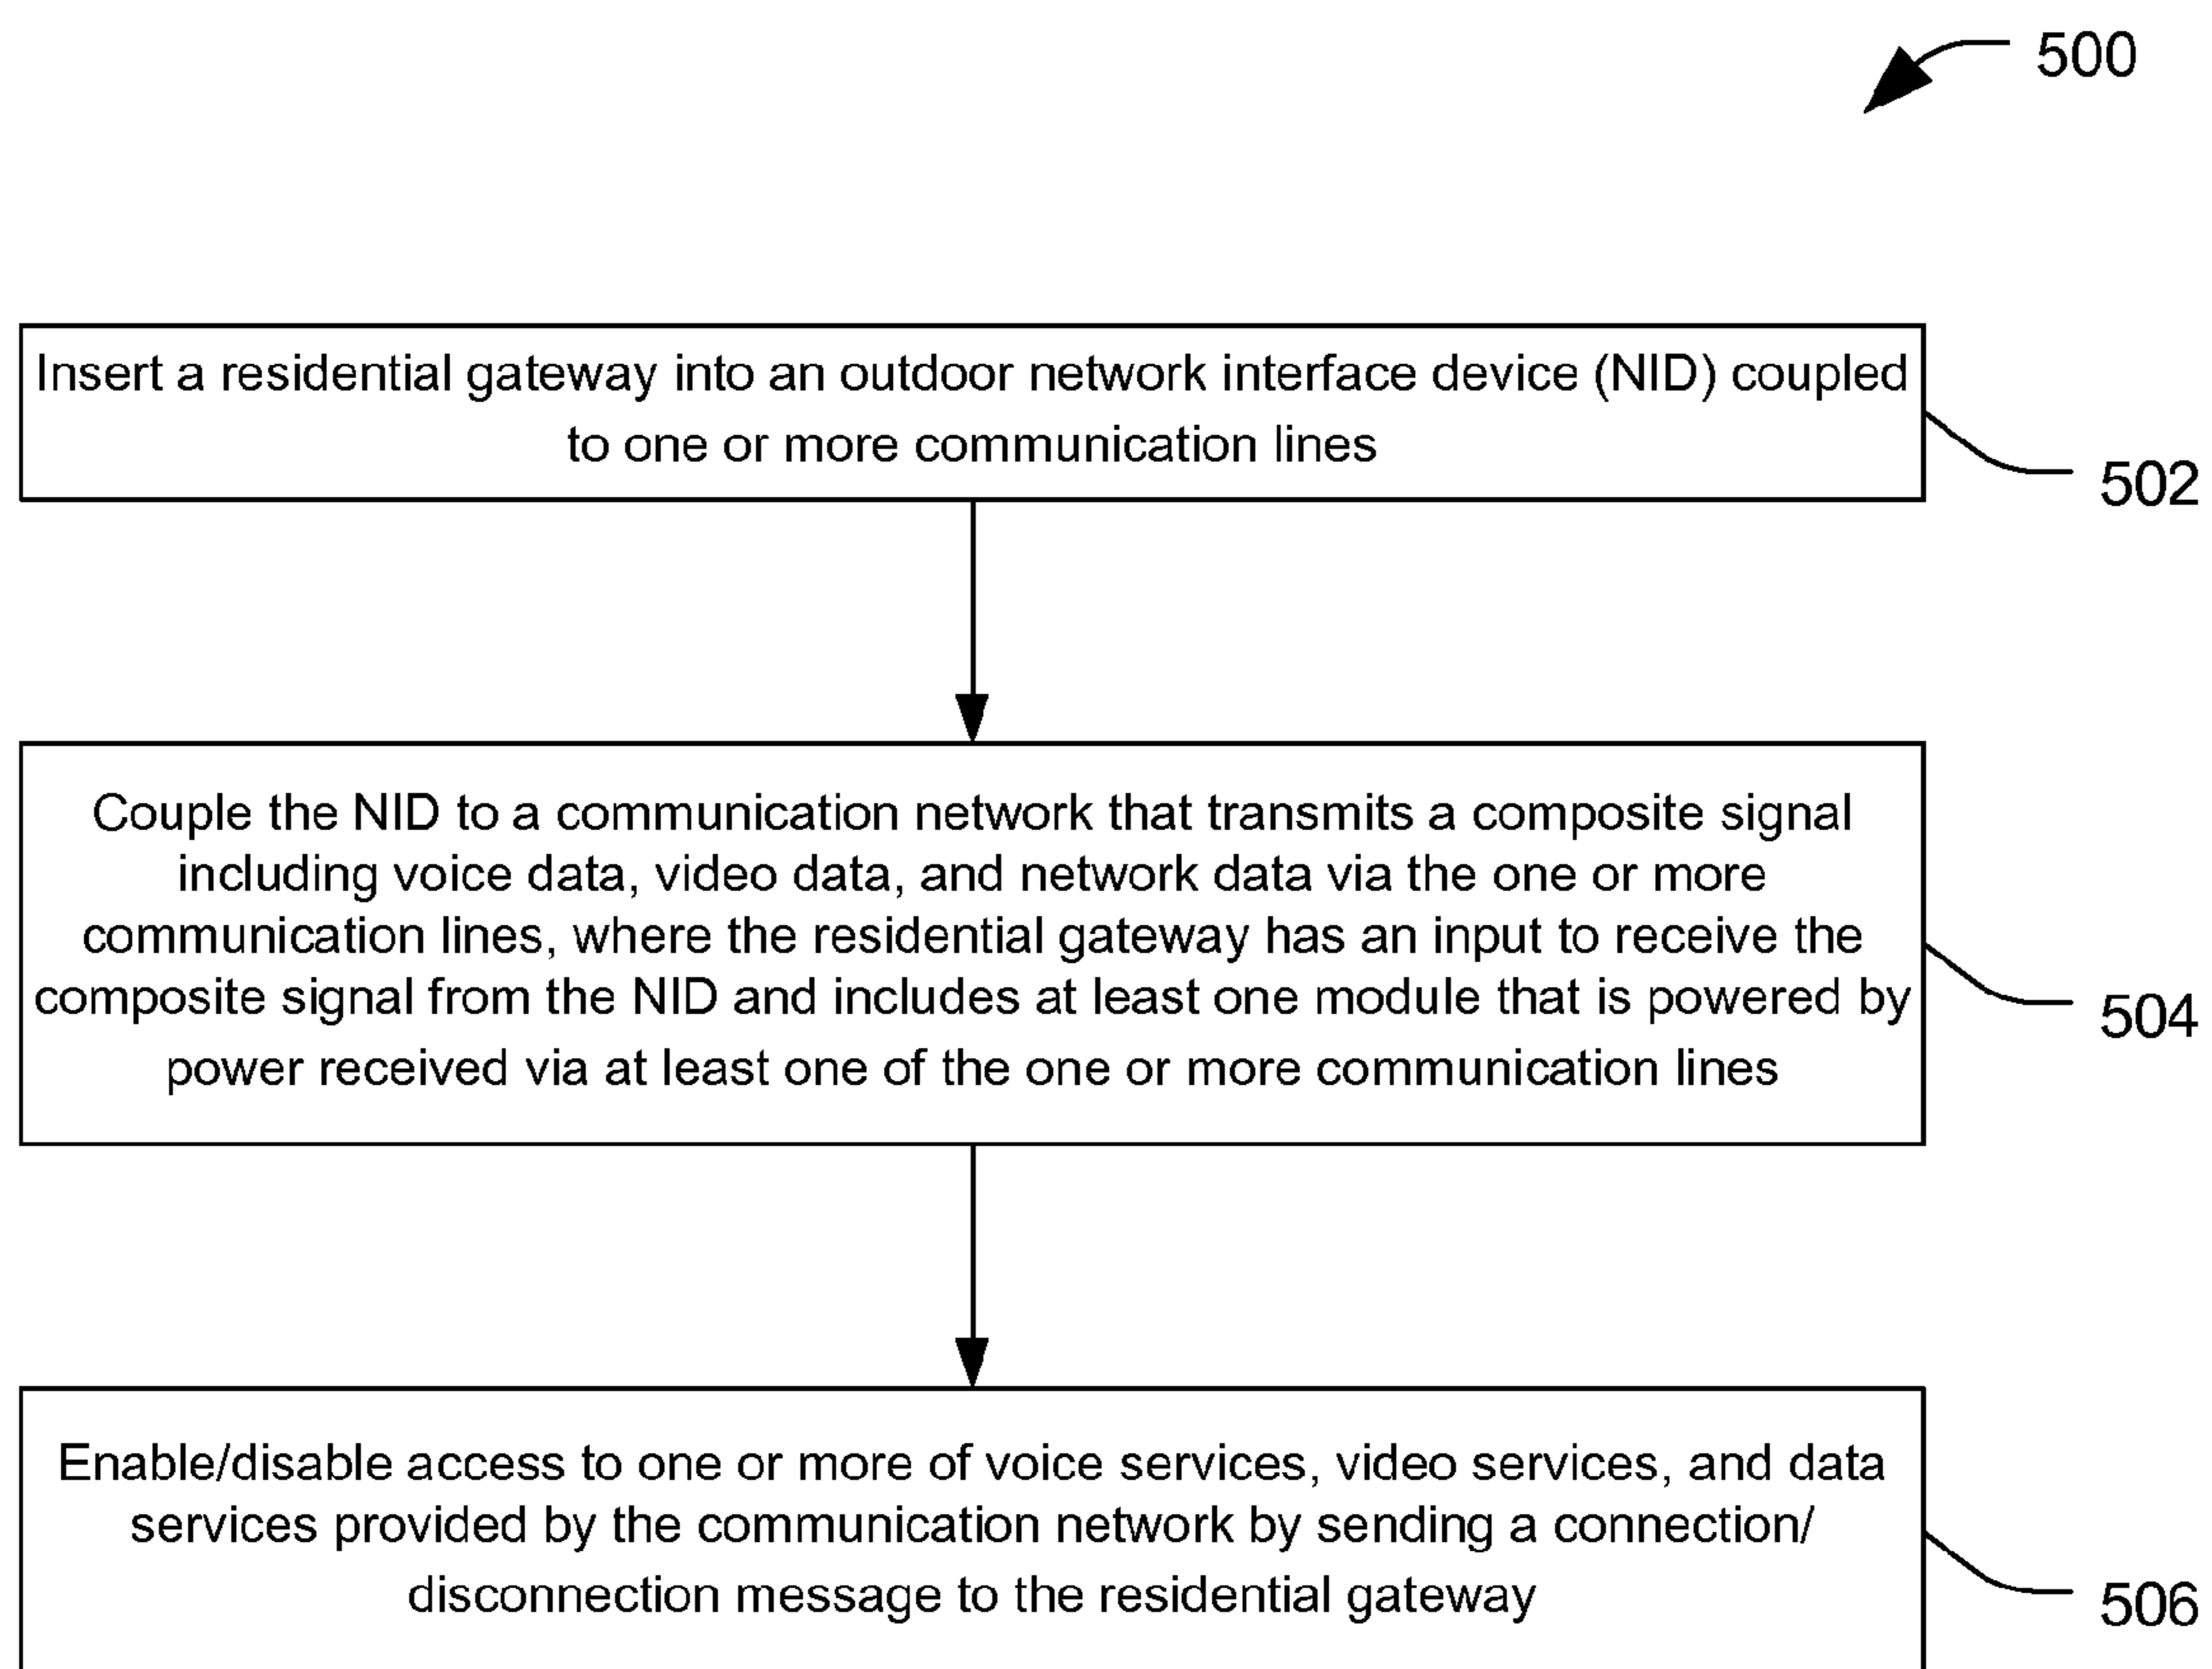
500

Insert a residential gateway into an outdoor network interface device (NID) coupled to one or more communication lines

502

Couple the NID to a communication network that transmits a composite signal including voice data, video data, and network data via the one or more communication lines, where the residential gateway has an input to receive the composite signal from the NID and includes at least one module that is powered by power received via at least one of the one or more communication lines

504

Enable/disable access to one or more of voice services, video services, and data services provided by the communication network by sending a connection/ disconnection message to the residential gateway

506